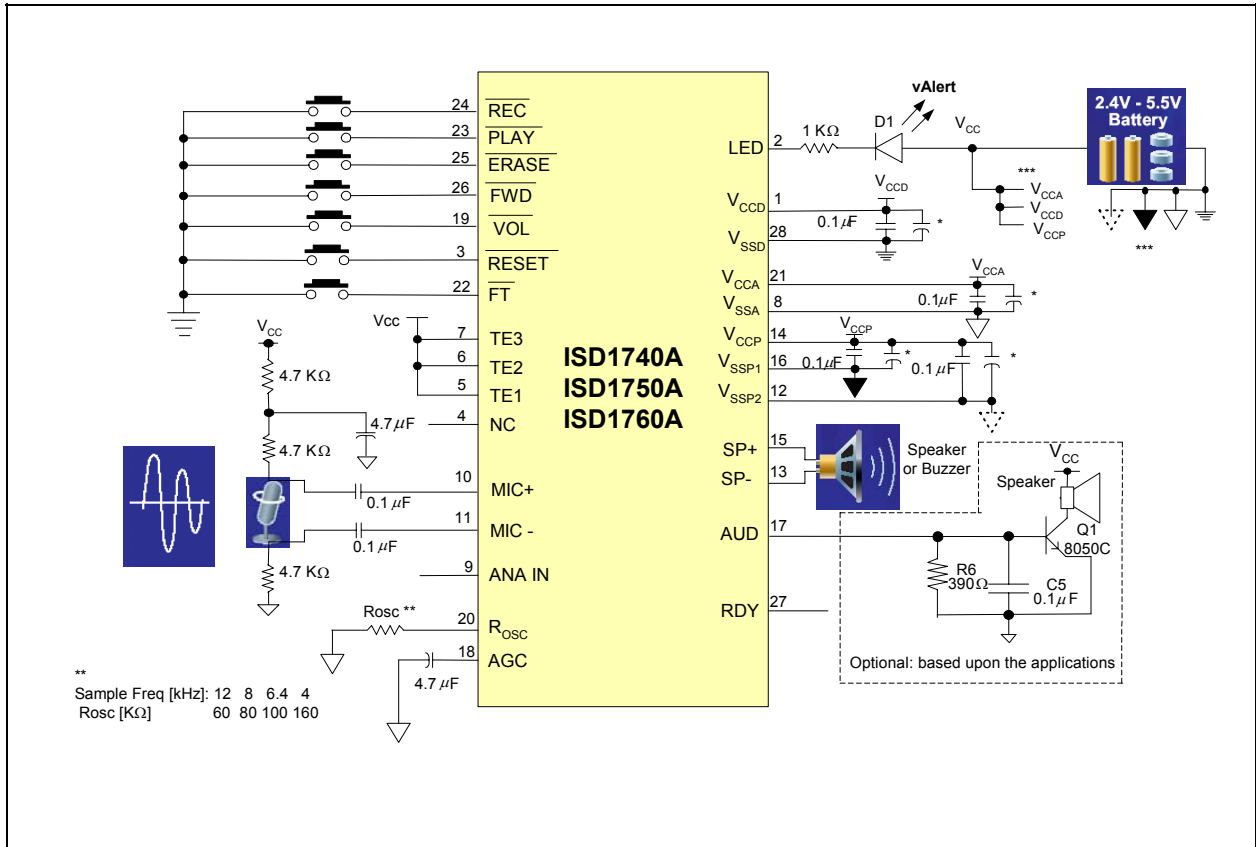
24 REC
23 PLAY
25 ERASE
26 FWD
19 VOL
3 RESET
22 FT

Vcc
7 TE3
6 TE2
5 TE1
4 NC
10 MIC+
11 MIC -
9 ANA IN
20 $R_{OSC}$
18 AGC

$V_{CC}$
4.7 KΩ
4.7 KΩ
4.7 $\mu$F
0.1 $\mu$F
0.1 $\mu$F
4.7 KΩ
Rosc **
4.7 $\mu$F

**
Sample Freq [kHz]: 12 8 6.4 4
Rosc [KΩ] 60 80 100 160

ISD1740A
ISD1750A
ISD1760A

LED 2
$V_{CCD}$ 1
$V_{SSD}$ 28
$V_{CCA}$ 21
$V_{SSA}$ 8
$V_{CCP}$ 14
$V_{SSP1}$ 16
$V_{SSP2}$ 12
SP+ 15
SP- 13
AUD 17
RDY 27

vAlert
D1
1 KΩ
$V_{CC}$
2.4V - 5.5V Battery
***
$V_{CCA}$
$V_{CCD}$
$V_{CCP}$
***
$V_{CCD}$
0.1 $\mu$F
*
$V_{CCA}$
0.1 $\mu$F
*
$V_{CCP}$
0.1 $\mu$F
*
0.1 $\mu$F
*
Speaker or Buzzer
$V_{CC}$
Speaker
Q1
8050C
R6
390Ω
C5
0.1 $\mu$F
Optional: based upon the applications